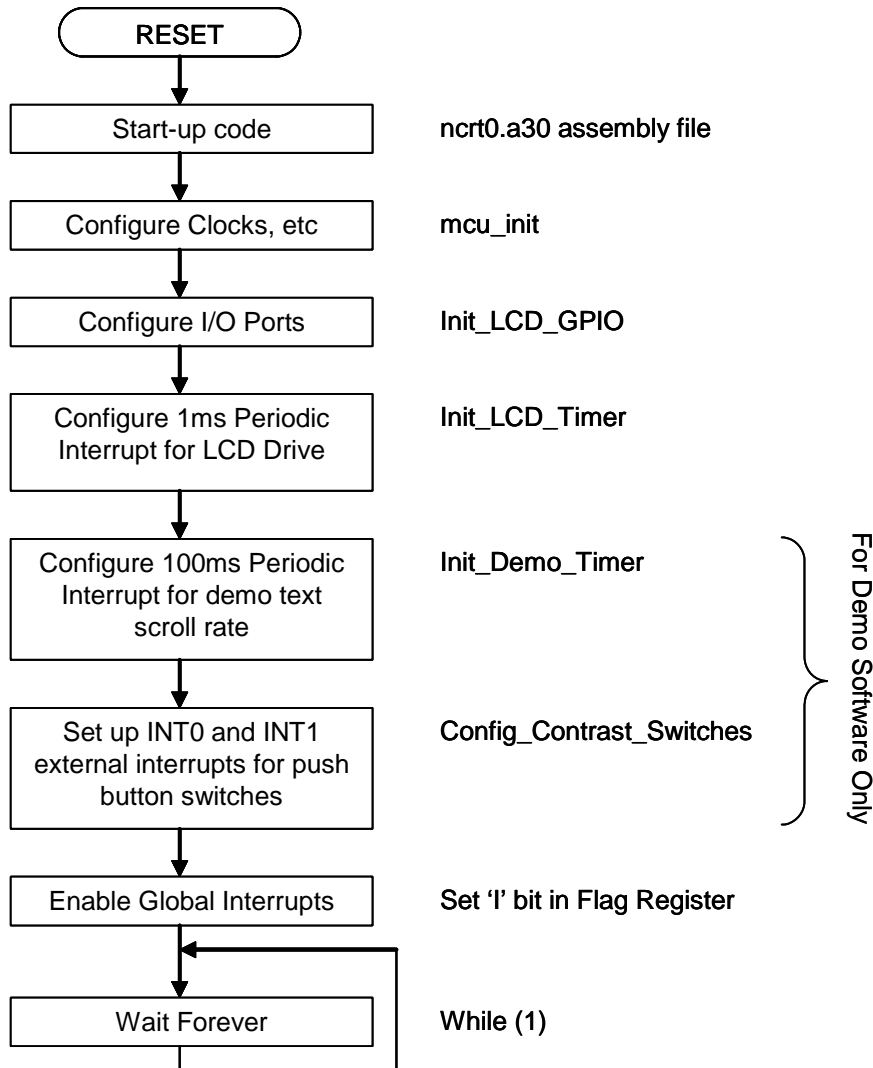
RESET

Start-up code

ncrt0.a30 assembly file

Configure Clocks, etc

mcu_init

Configure I/O Ports

Init_LCD_GPIO

Configure 1ms Periodic Interrupt for LCD Drive

Init_LCD_Timer

Configure 100ms Periodic Interrupt for demo text scroll rate

Init_Demo_Timer

Set up INT0 and INT1 external interrupts for push button switches

Config_Contrast_Switches

For Demo Software Only

Enable Global Interrupts

Set 'I' bit in Flag Register

Wait Forever

While (1)